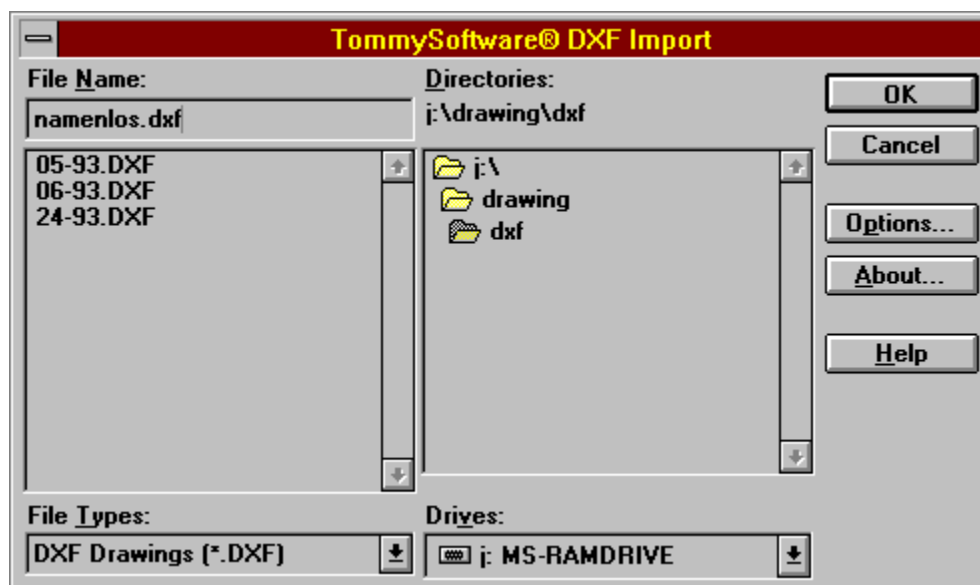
TommySoftware® DXF Import

File Name:
namenlos.dxf

05-93.DXF
06-93.DXF
24-93.DXF

Directories:
j:\drawing\dxf

j:\
drawing
dxf

OK
Cancel
Options...
About...
Help

File Types:
DXF Drawings (*.DXF)

Drives:
j: MS-RAMDRIVE